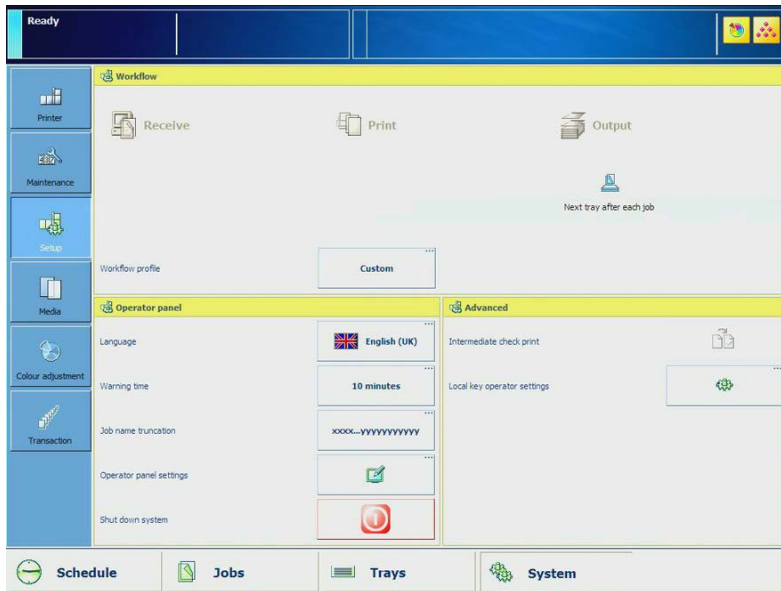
Ready

Printer

Maintenance

Setup

Media

Colour adjustment

Transaction

Workflow

Receive

Print

Output

Next tray after each job

Workflow profile

Custom

Operator panel

Language

English (UK)

Warning time

10 minutes

Job name truncation

xxxx...yyyyyyyyyyy

Operator panel settings

Shut down system

Advanced

Intermediate check print

Local key operator settings

Schedule

Jobs

Trays

System